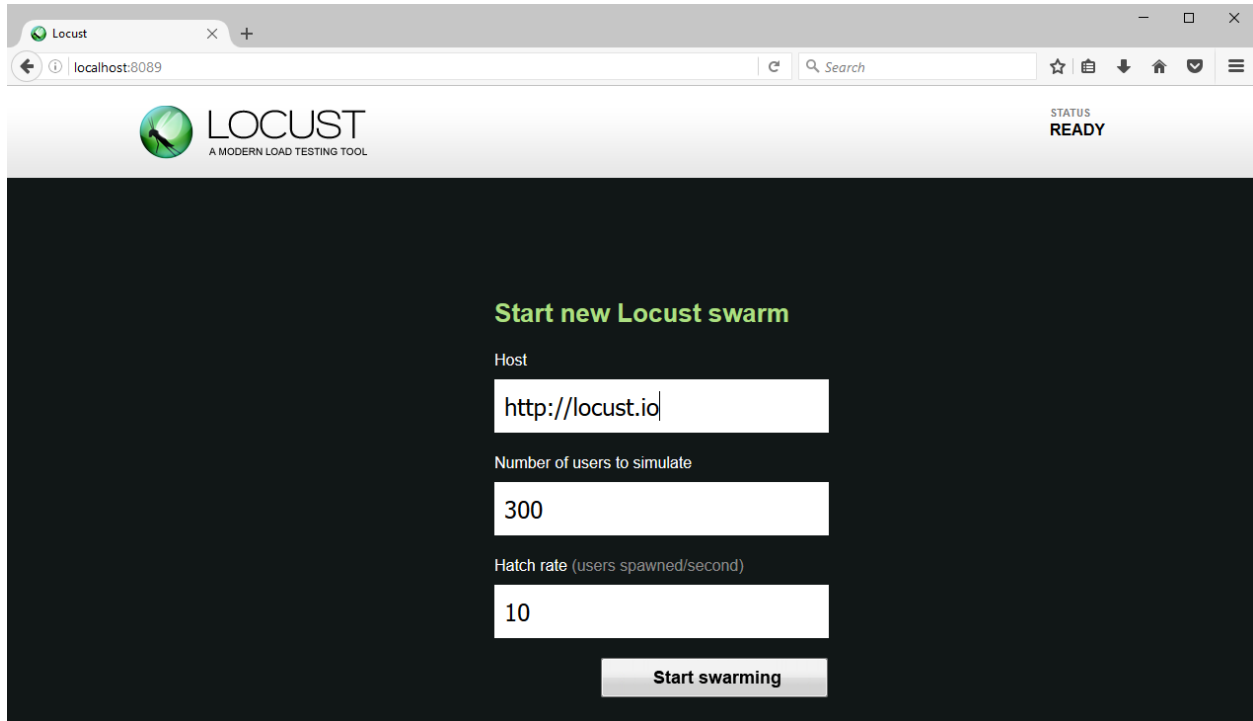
Locust

localhost:8089

Search

LOCUST
A MODERN LOAD TESTING TOOL

STATUS
READY

Start new Locust swarm

Host

http://locust.io

Number of users to simulate

300

Hatch rate (users spawned/second)

10

Start swarming